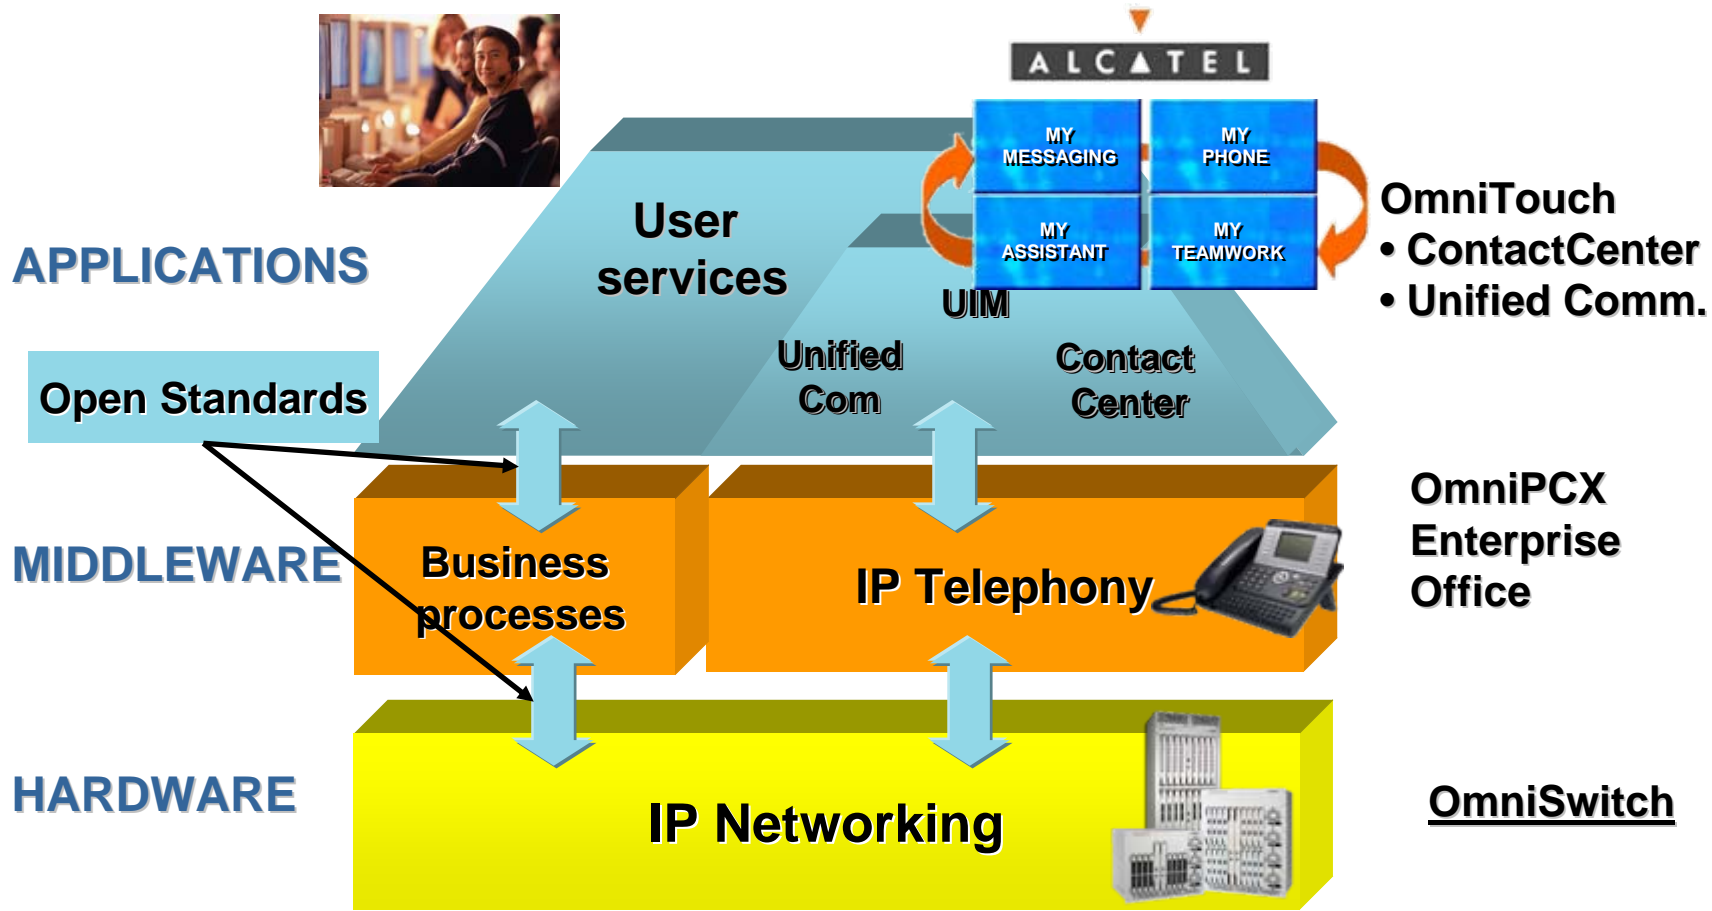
ALCATEL

MY MESSAGING

MY PHONE

MY ASSISTANT

MY TEAMWORK

APPLICATIONS

User services

UIM

Unified Com

Contact Center

OmniTouch
• ContactCenter
• Unified Comm.

Open Standards

MIDDLEWARE

Business processes

IP Telephony

OmniPCX Enterprise Office

HARDWARE

IP Networking

OmniSwitch